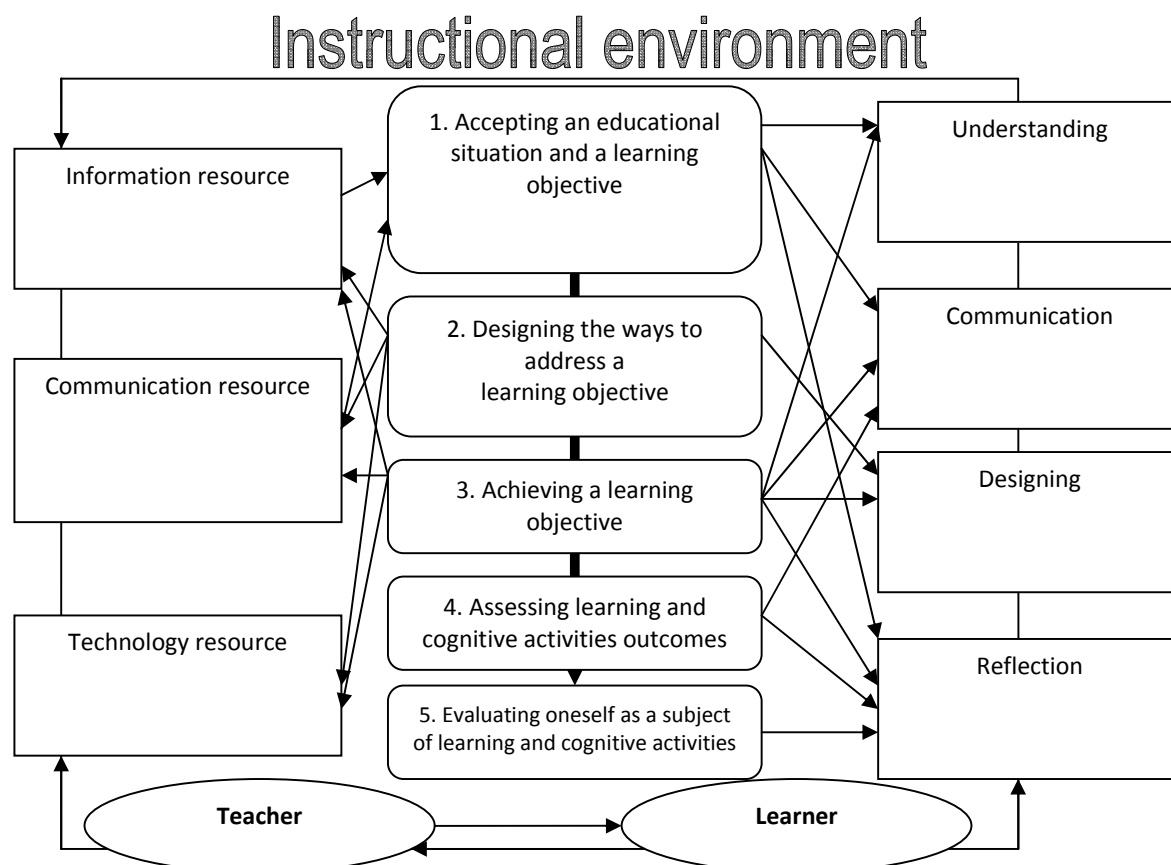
Instructional environment

Information resource

Communication resource

Technology resource

1. Accepting an educational situation and a learning objective

2. Designing the ways to address a learning objective

3. Achieving a learning objective

4. Assessing learning and cognitive activities outcomes

5. Evaluating oneself as a subject of learning and cognitive activities

Understanding

Communication

Designing

Reflection

Teacher

Learner